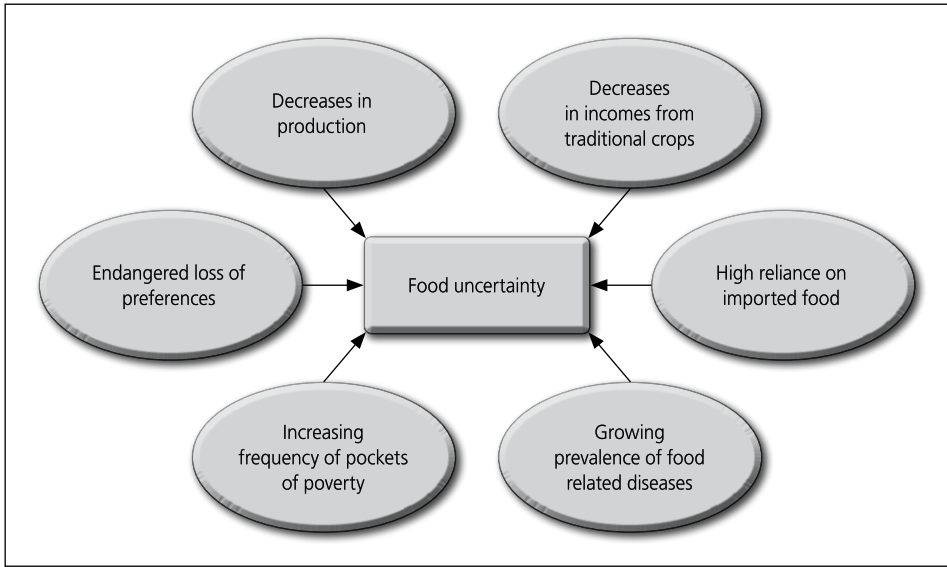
Decreases in production

Decreases in incomes from traditional crops

Endangered loss of preferences

Food uncertainty

High reliance on imported food

Increasing frequency of pockets of poverty

Growing prevalence of food related diseases